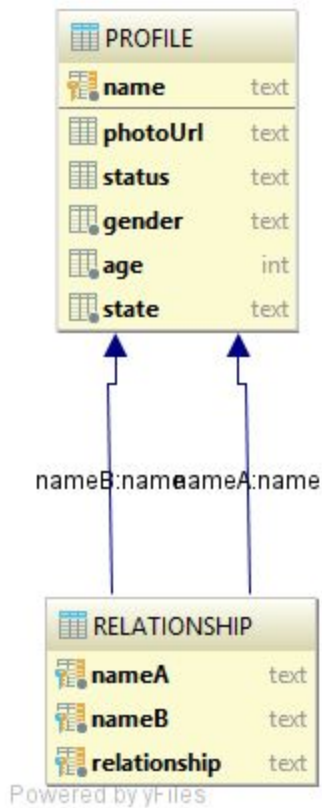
PROFILE

| | |
|---|---|
| name | text |
| photoUrl | text |
| status | text |
| gender | text |
| age | int |
| state | text |

nameB:name nameA:name

RELATIONSHIP

| | |
|---|---|
| nameA | text |
| nameB | text |
| relationship | text |

Powered by yFiles